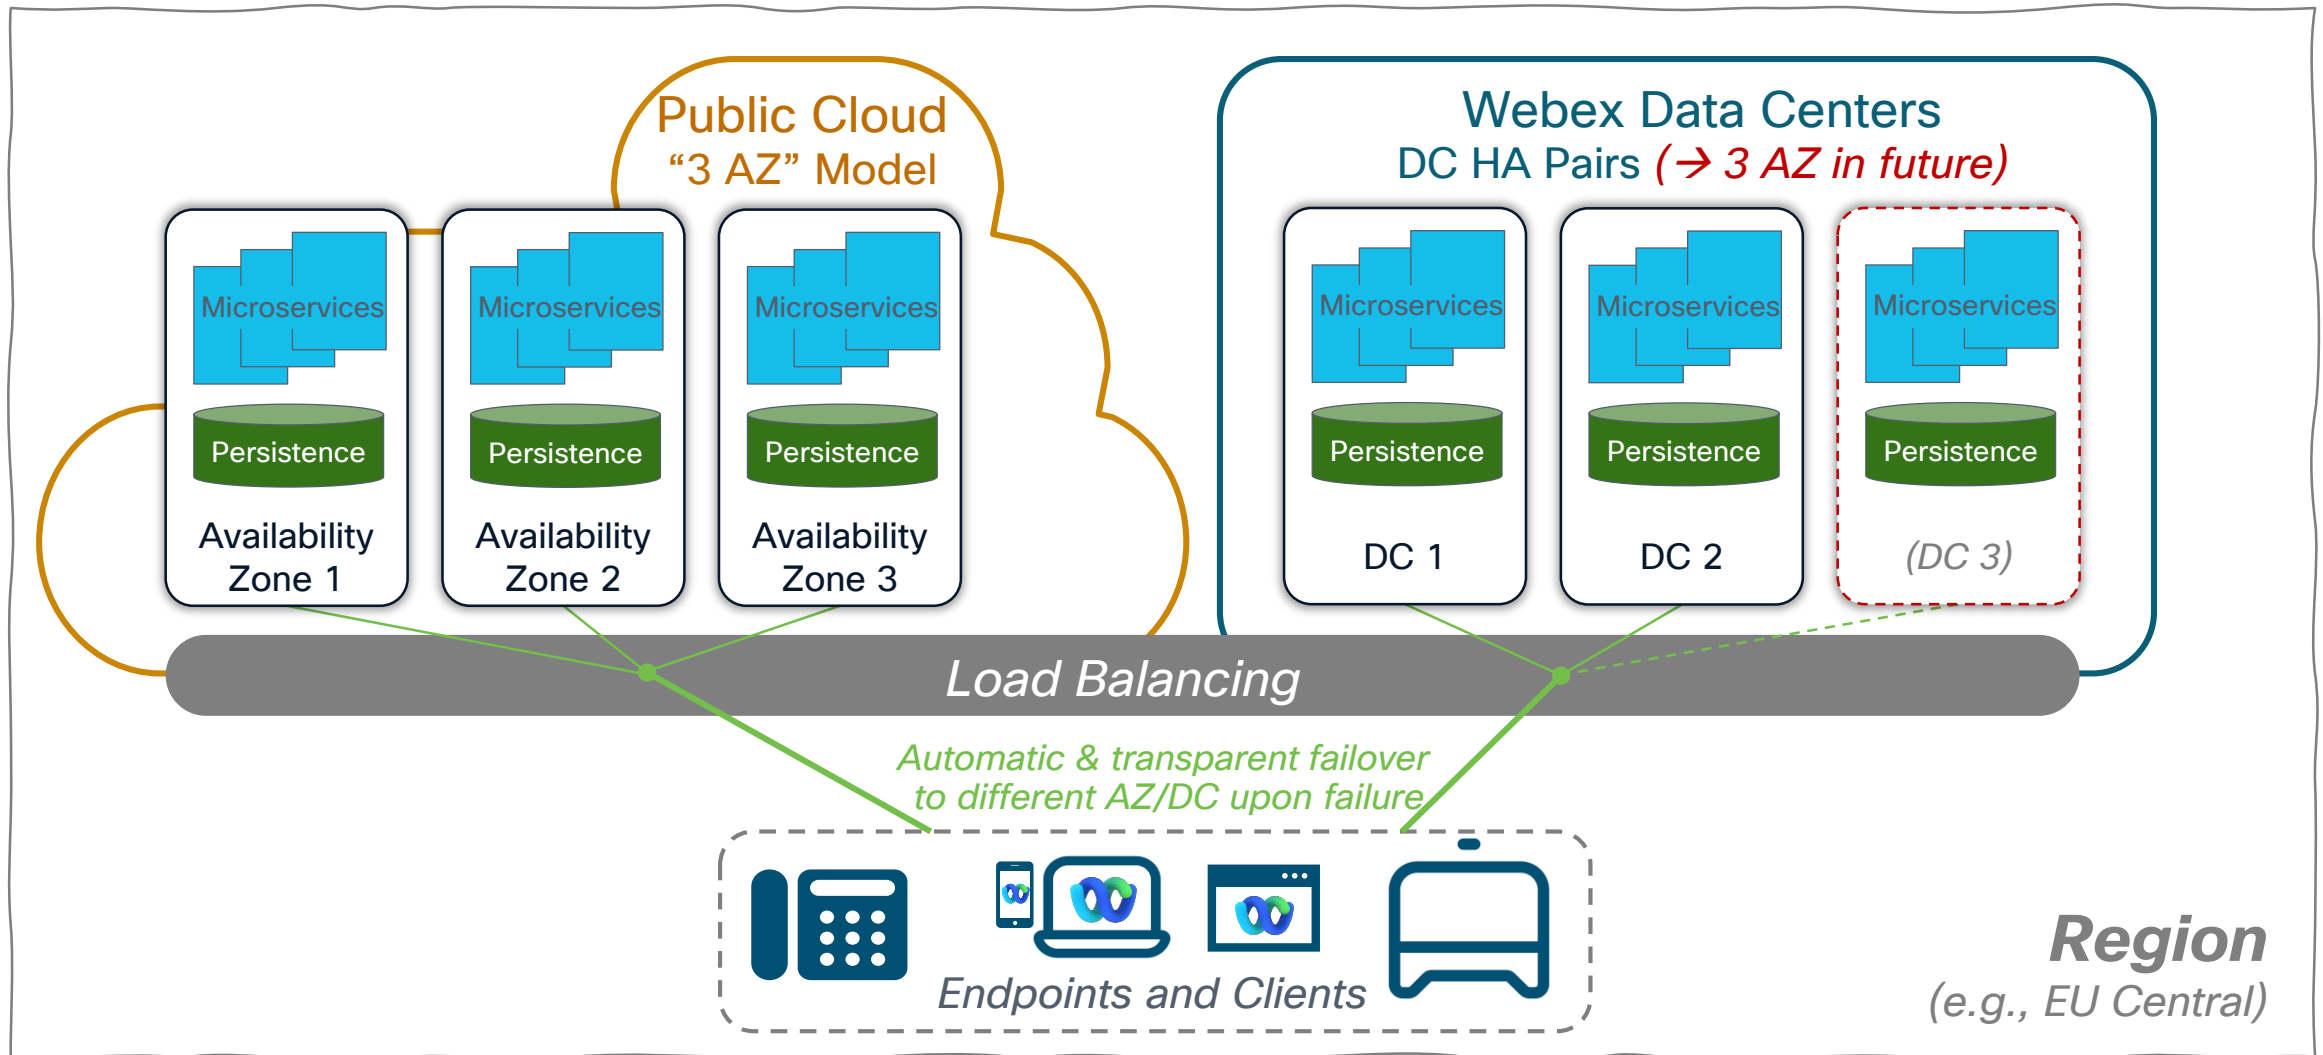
Public Cloud
“3 AZ” Model

Microservices
Persistence
Availability Zone 1

Microservices
Persistence
Availability Zone 2

Microservices
Persistence
Availability Zone 3

Webex Data Centers
DC HA Pairs (→ 3 AZ in future)

Microservices
Persistence
DC 1

Microservices
Persistence
DC 2

Microservices
Persistence
(DC 3)

Load Balancing

Automatic & transparent failover to different AZ/DC upon failure

Endpoints and Clients

Region
(e.g., EU Central)